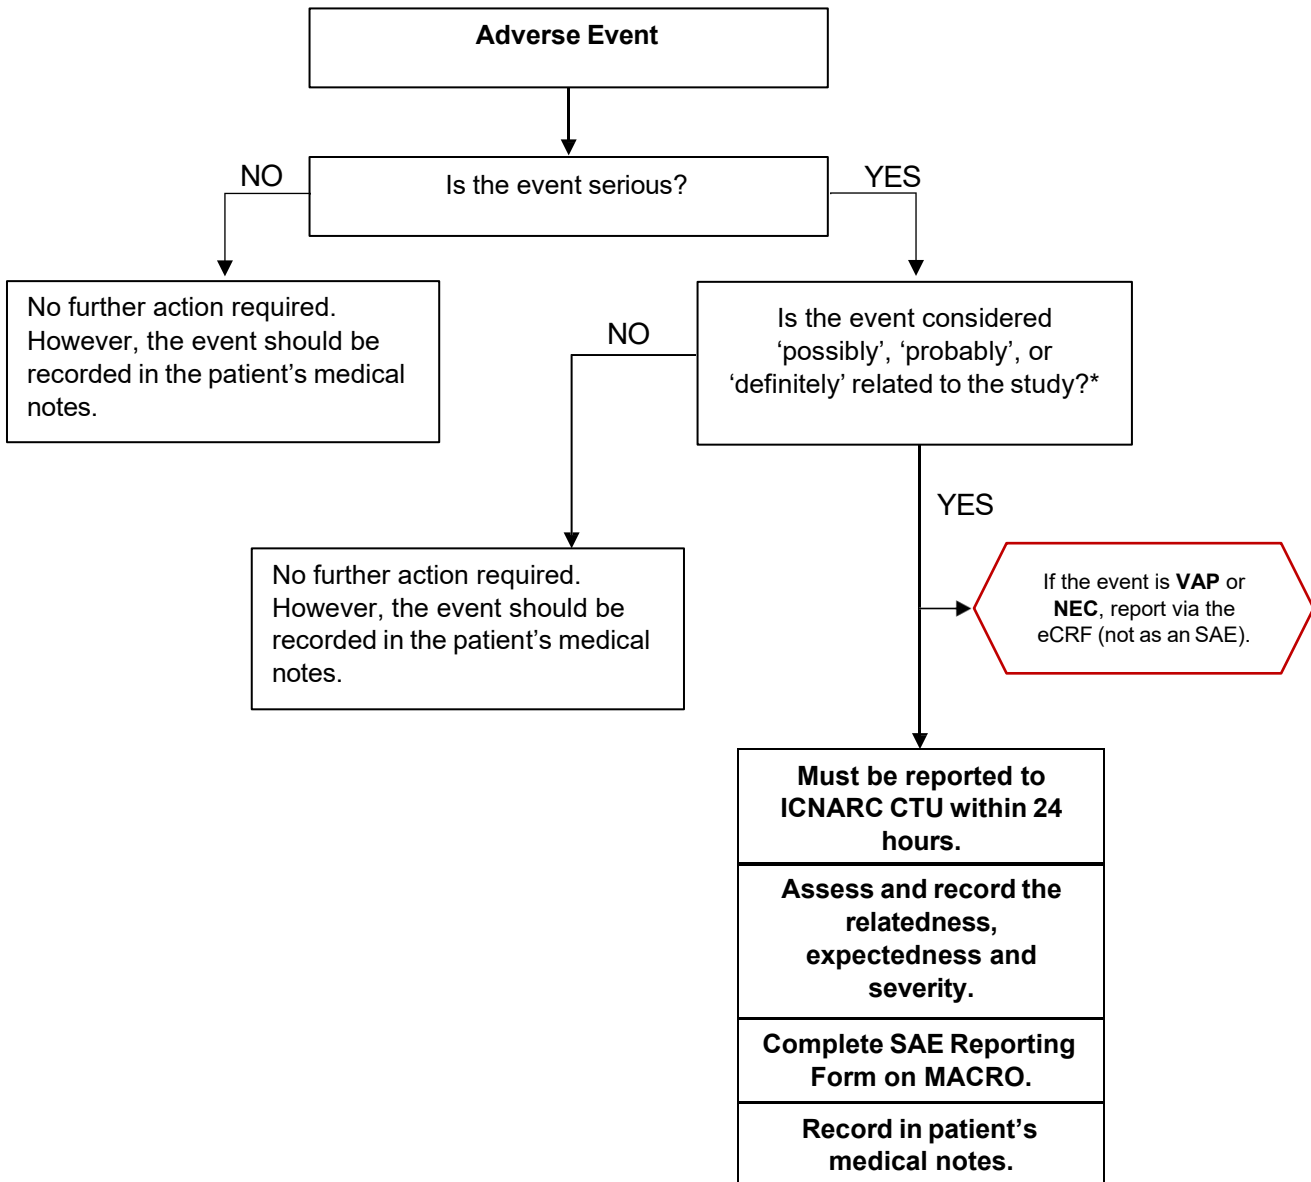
**Adverse Event**

Is the event serious?

NO

YES

No further action required. However, the event should be recorded in the patient's medical notes.

Is the event considered 'possibly', 'probably', or 'definitely' related to the study?*

NO

YES

No further action required. However, the event should be recorded in the patient's medical notes.

If the event is **VAP** or **NEC**, report via the eCRF (not as an SAE).

**Must be reported to ICNARC CTU within 24 hours.**

**Assess and record the relatedness, expectedness and severity.**

**Complete SAE Reporting Form on MACRO.**

**Record in patient's medical notes.**